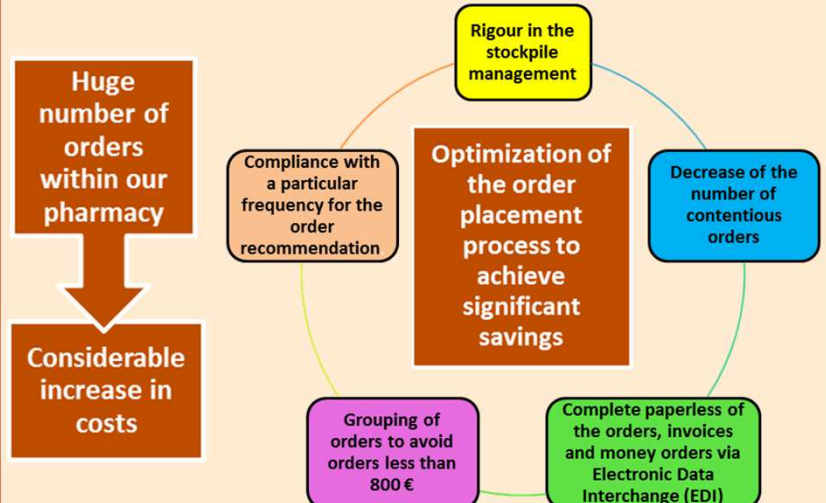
Huge number of orders within our pharmacy

Considerable increase in costs

Optimization of the order placement process to achieve significant savings

Rigour in the stockpile management

Decrease of the number of contentious orders

Complete paperless of the orders, invoices and money orders via Electronic Data Interchange (EDI)

Grouping of orders to avoid orders less than 800 €

Compliance with a particular frequency for the order recommendation